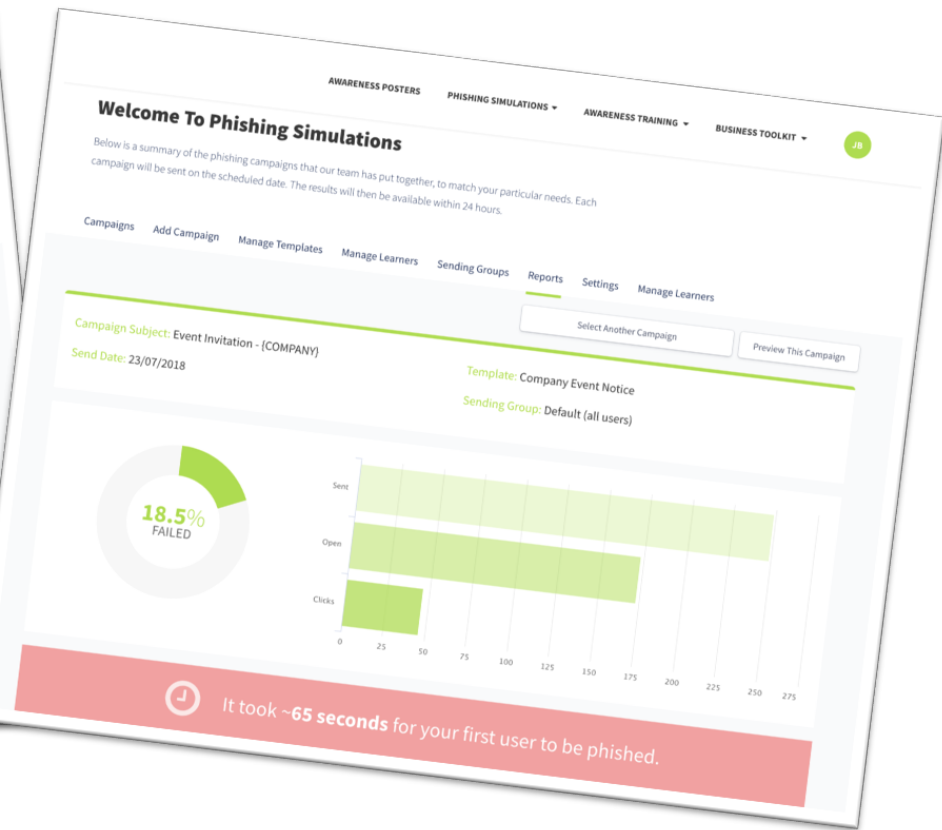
AWARENESS POSTERS PHISHING SIMULATIONS ▾ AWARENESS TRAINING ▾ BUSINESS TOOLKIT ▾ JB

Welcome To Phishing Simulations

Below is a summary of the phishing campaigns that our team has put together, to match your particular needs. Each campaign will be sent on the scheduled date. The results will then be available within 24 hours.

Campaigns Add Campaign Manage Templates Manage Learners Sending Groups Reports Settings Manage Learners

Select Another Campaign

Preview This Campaign

Campaign Subject: Event Invitation - {COMPANY}

Send Date: 23/07/2018

Template: Company Event Notice

Sending Group: Default (all users)

18.5%
FAILED

Sent

Open

Clicks

0 25 50 75 100 125 150 175 200 225 250 275

It took ~**65 seconds** for your first user to be phished.